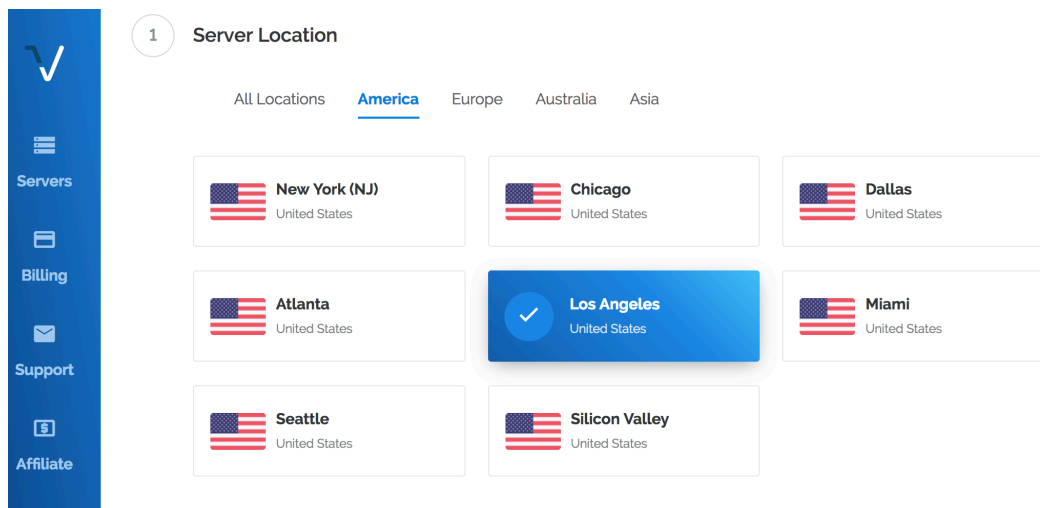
Servers

Billing

Support

Affiliate

1 Server Location

All Locations America Europe Australia Asia

New York (NJ)
United States

Chicago
United States

Dallas
United States

Atlanta
United States

Los Angeles
United States

Miami
United States

Seattle
United States

Silicon Valley
United States